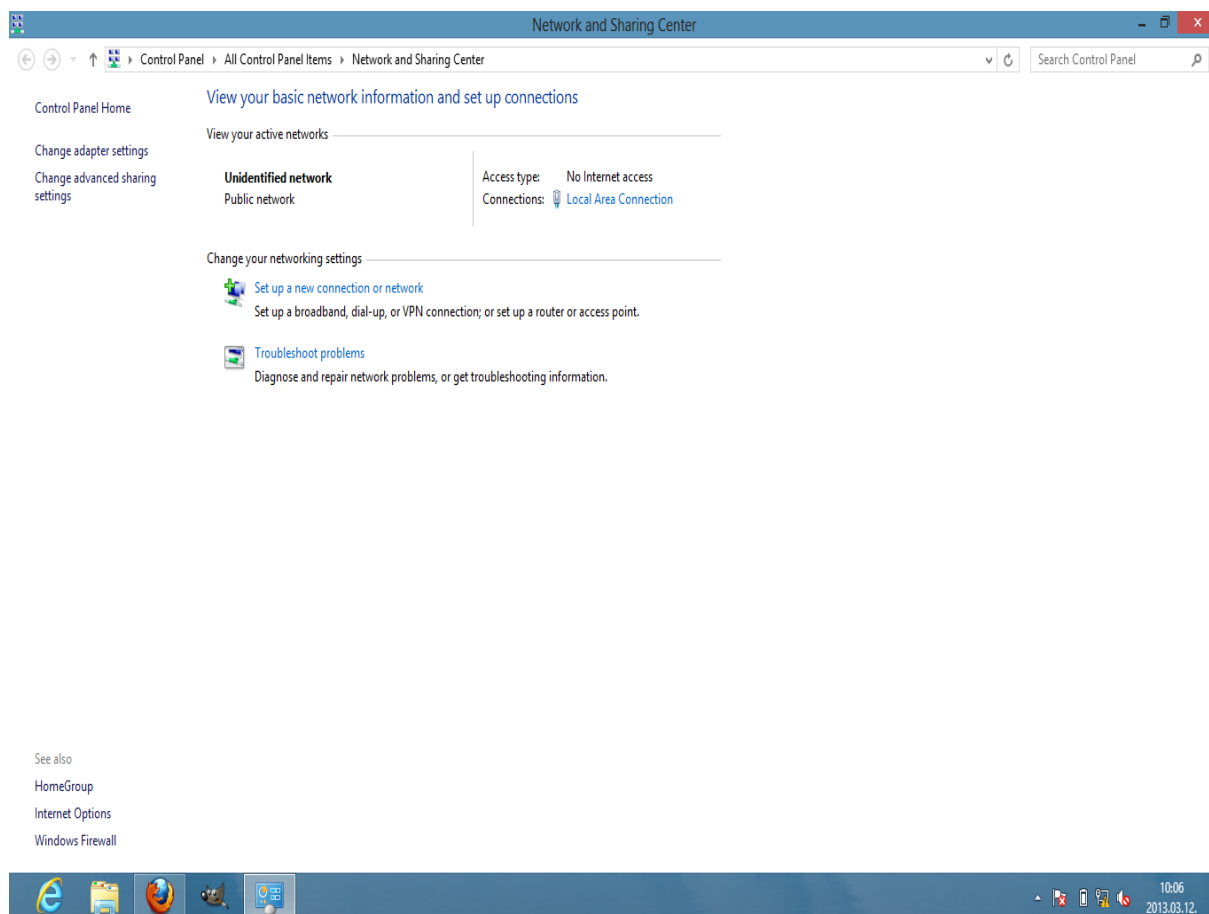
Network and Sharing Center

Control Panel › All Control Panel Items › Network and Sharing Center

Search Control Panel

Control Panel Home

Change adapter settings

Change advanced sharing settings

View your basic network information and set up connections

View your active networks

Unidentified network
Public network

Access type: No Internet access
Connections: Local Area Connection

Change your networking settings

Set up a new connection or network
Set up a broadband, dial-up, or VPN connection; or set up a router or access point.

Troubleshoot problems
Diagnose and repair network problems, or get troubleshooting information.

See also
HomeGroup
Internet Options
Windows Firewall

10:06
2013.03.12.